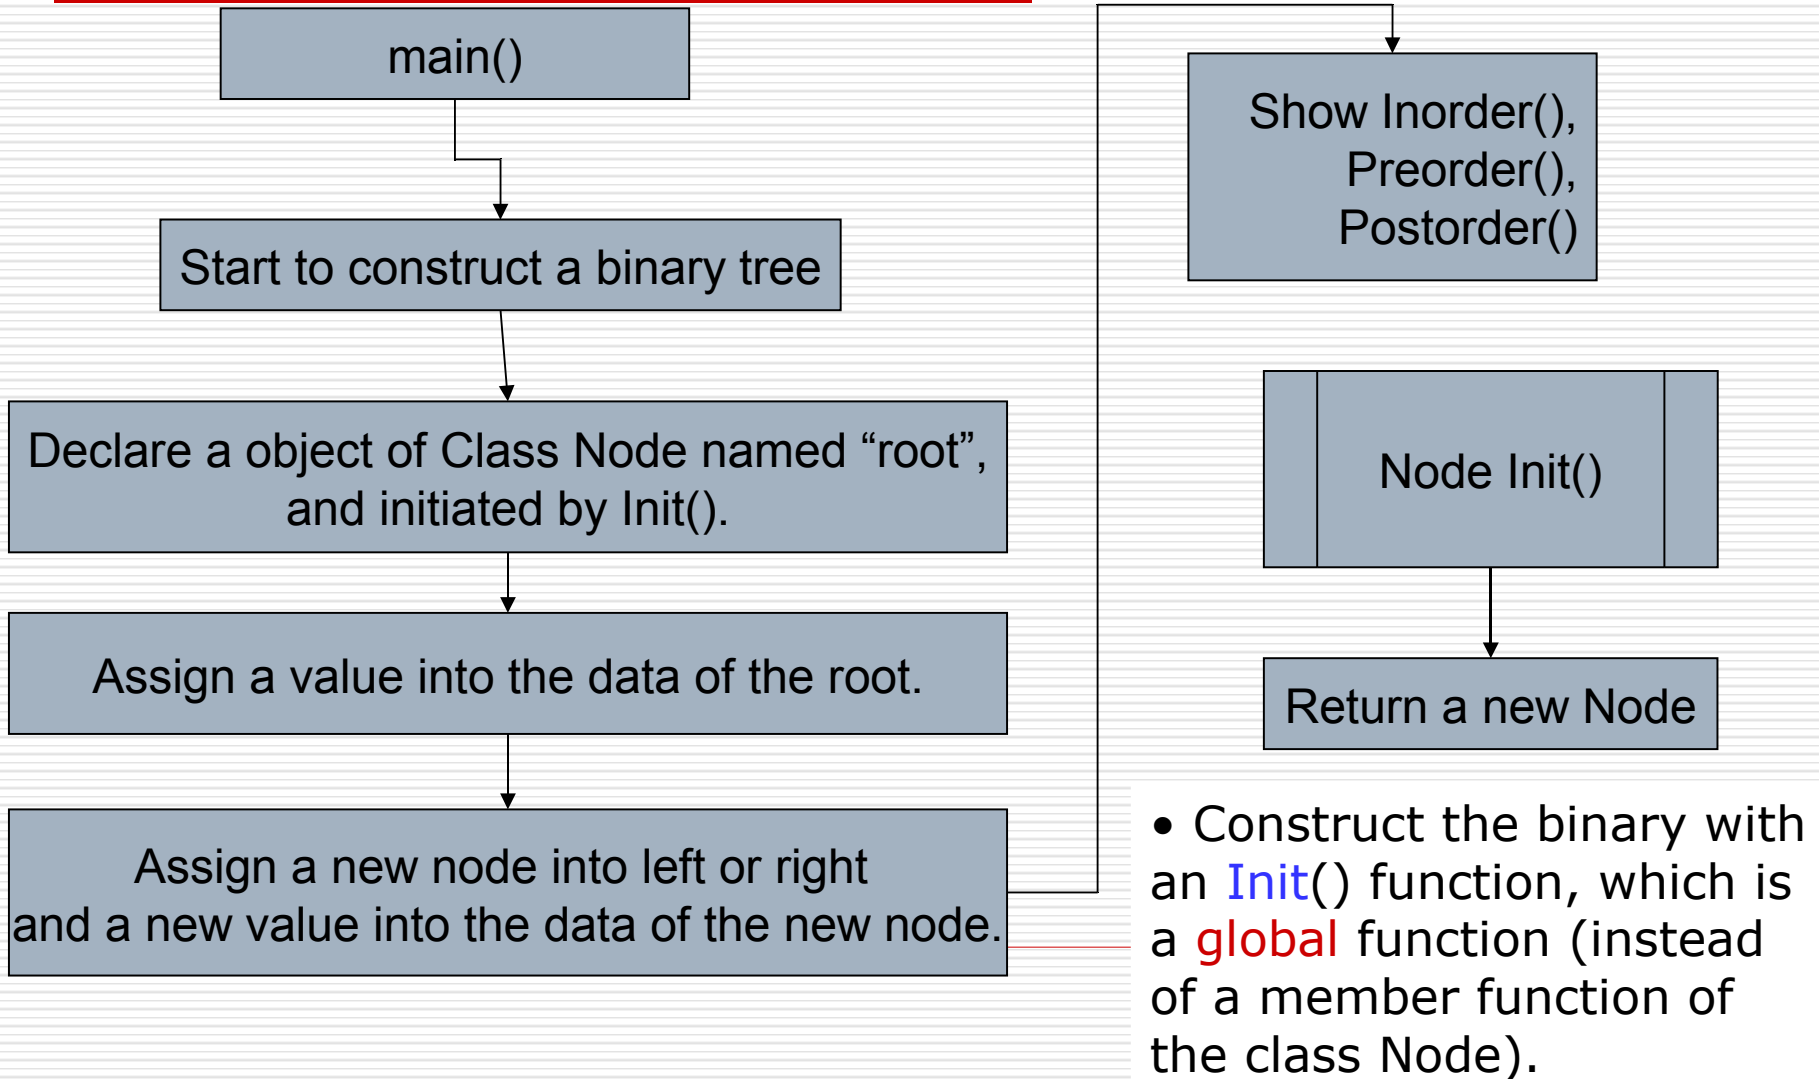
main()

Start to construct a binary tree

Declare a object of Class Node named “root”, and initiated by Init().

Assign a value into the data of the root.

Assign a new node into left or right and a new value into the data of the new node.

Show Inorder(), Preorder(), Postorder()

Node Init()

Return a new Node

• Construct the binary with an Init() function, which is a global function (instead of a member function of the class Node).